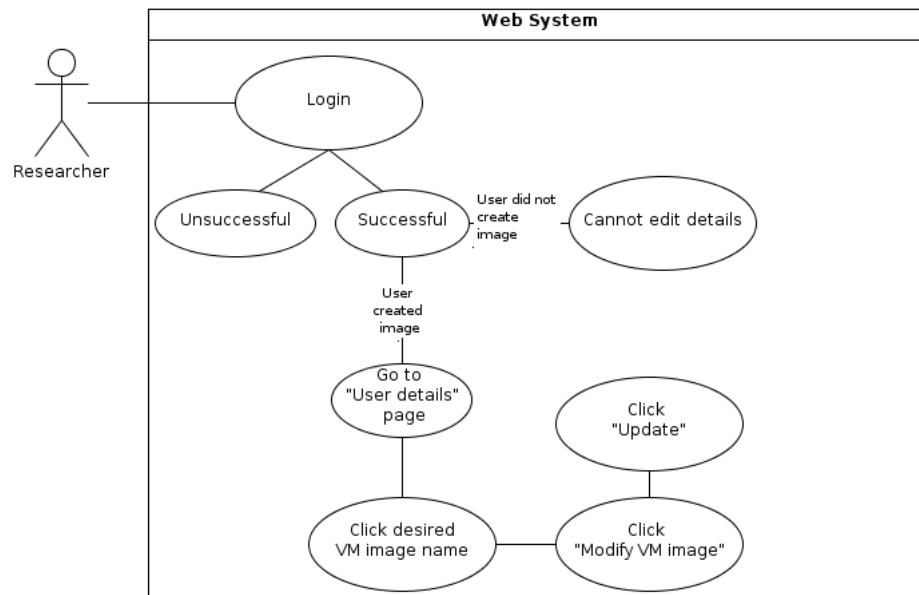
Web System

Researcher

Login

Unsuccessful

Successful

User did not create image

Cannot edit details

User created image

Go to "User details" page

Click "Update"

Click desired VM image name

Click "Modify VM image"